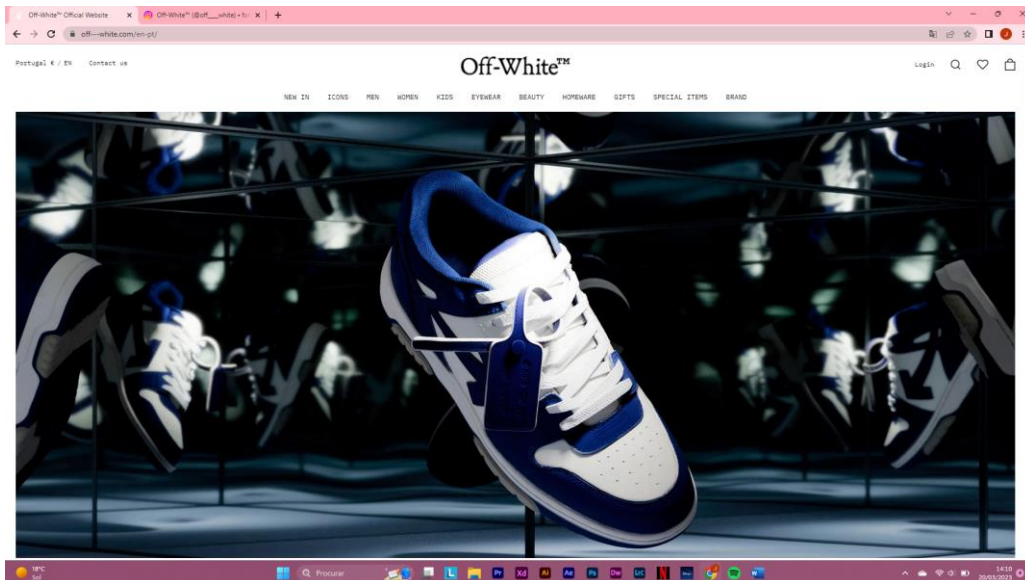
Off-White™ Official Website
Off-White™ (@off___white) • Ins
off---white.com/en-pt/

Portugal € / EN   Contact us

Off-White™

Login

NEW IN   ICONS   MEN   WOMEN   KIDS   EYEWEAR   BEAUTY   HOMEWARE   GIFTS   SPECIAL ITEMS   BRAND

18°C
Sol

Procurar

14:10
20/03/2023